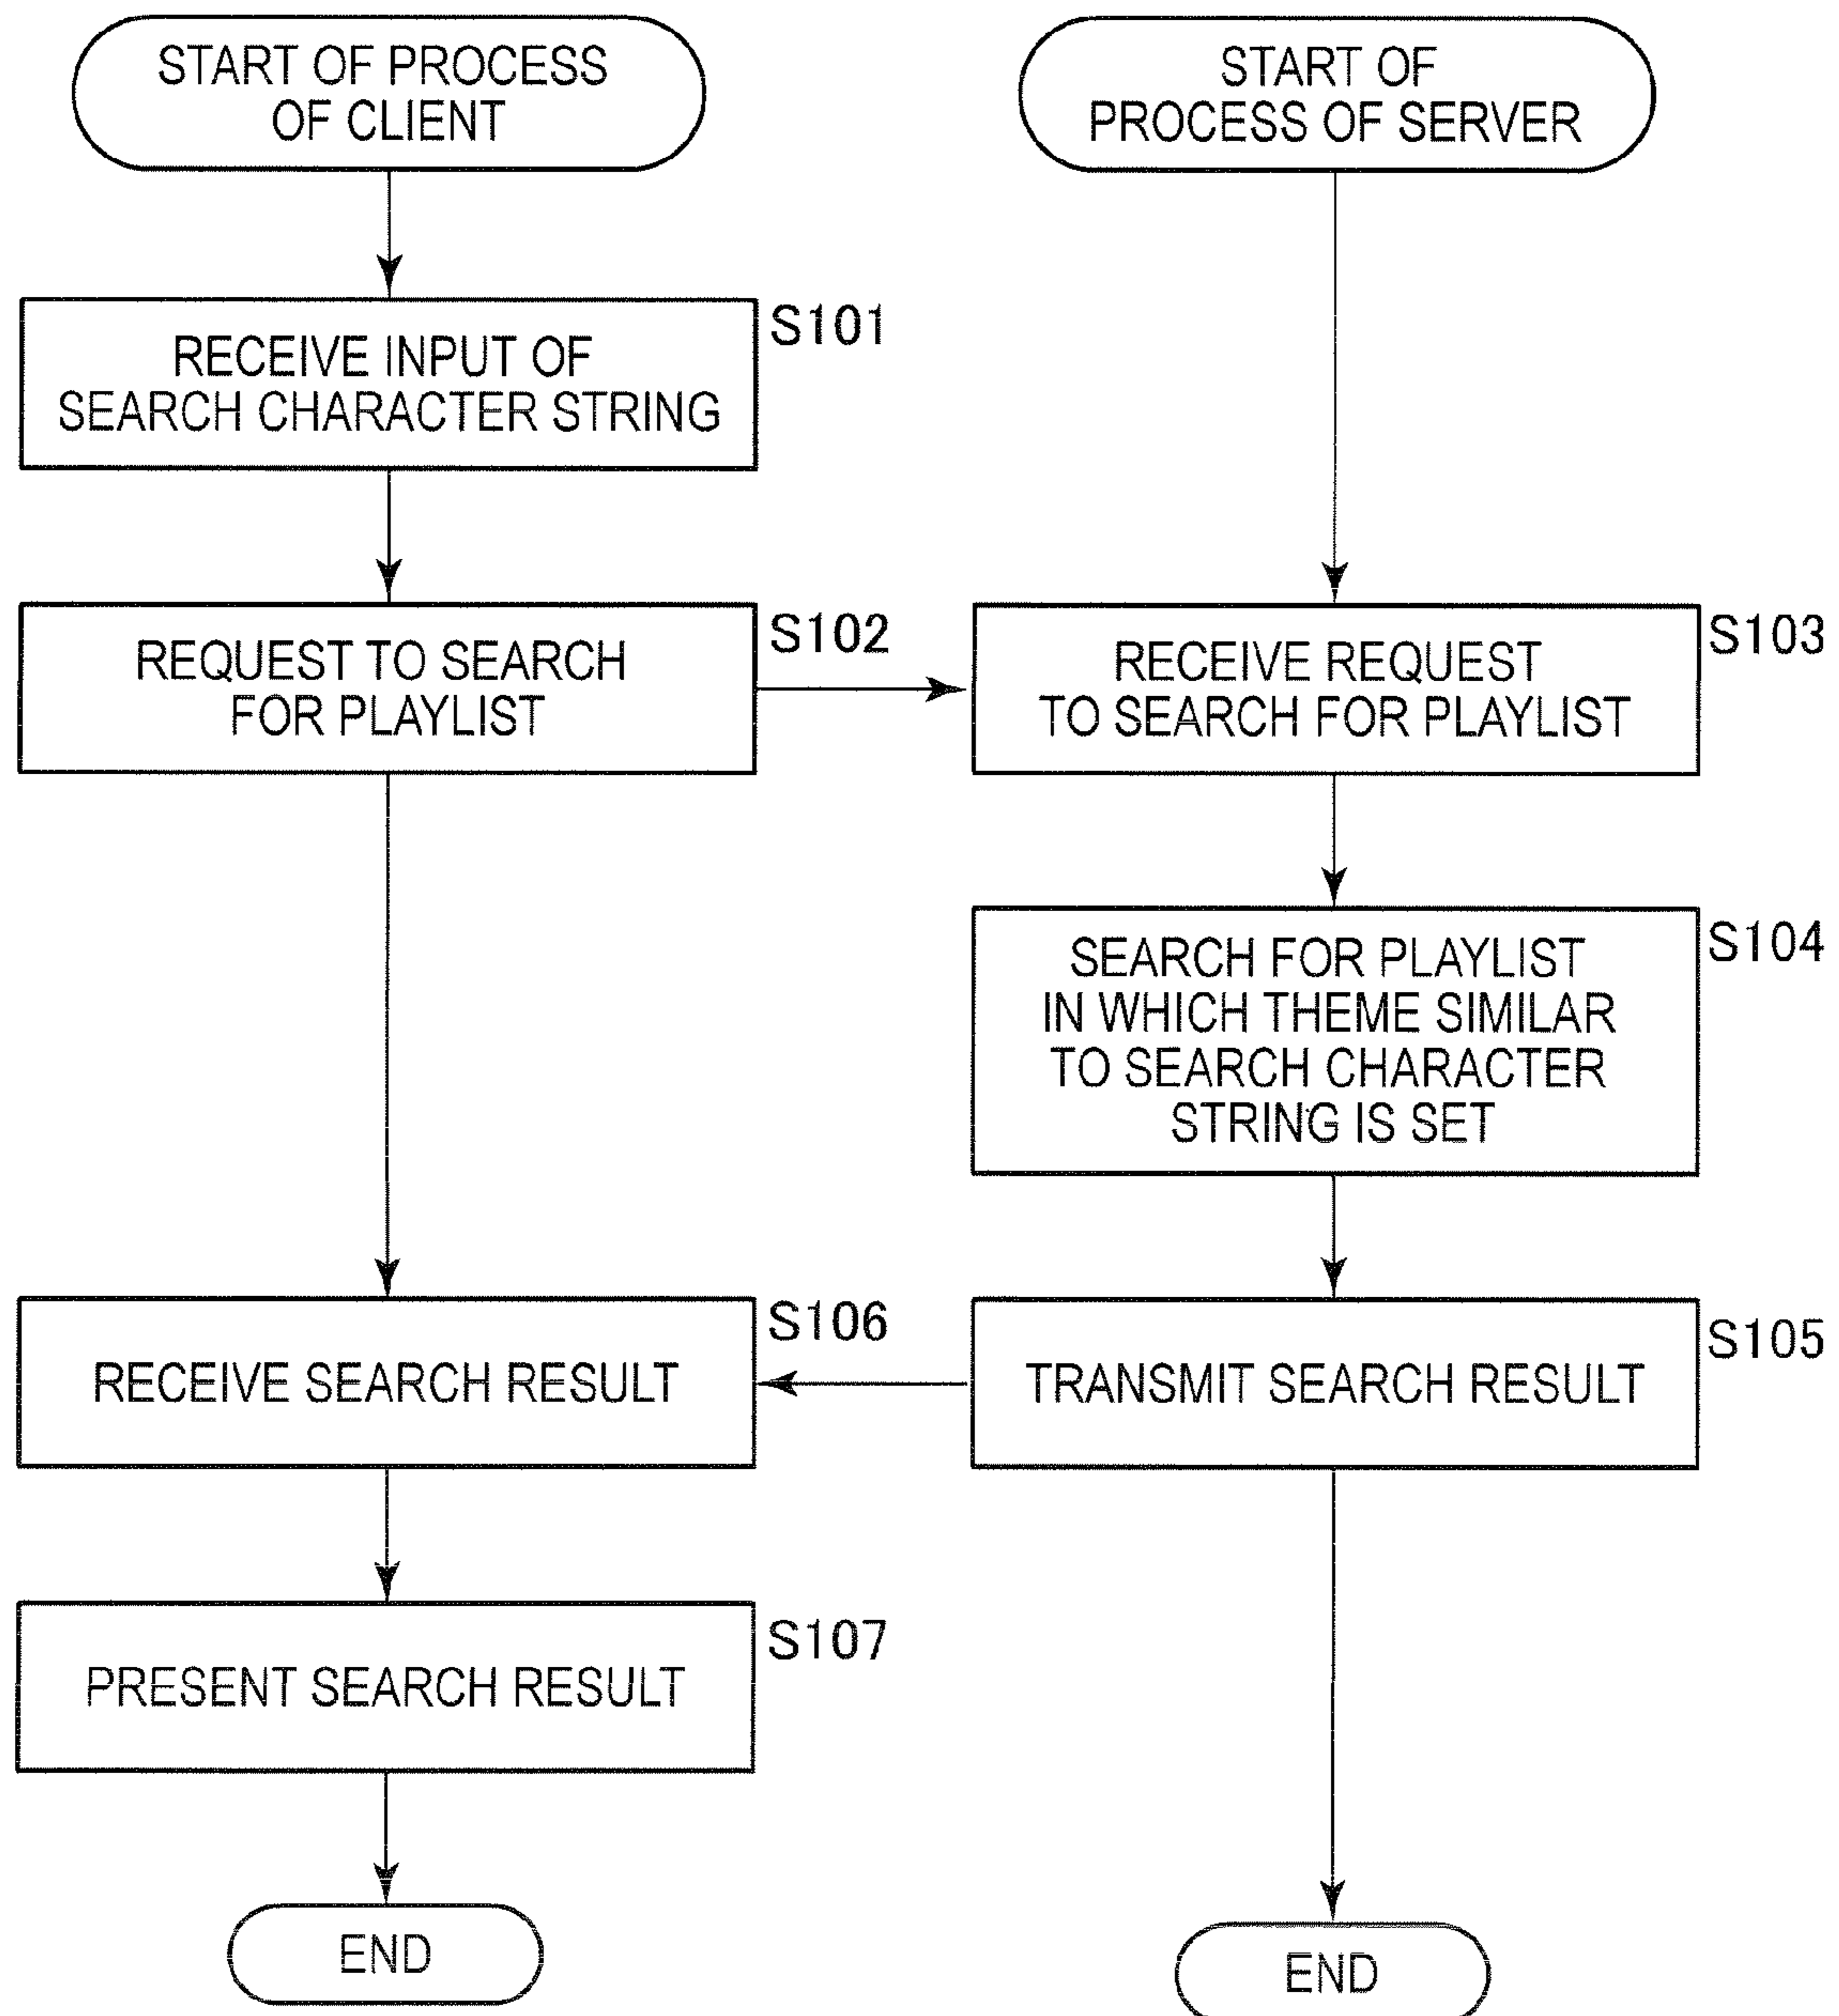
START OF PROCESS OF CLIENT

START OF PROCESS OF SERVER

S101
RECEIVE INPUT OF SEARCH CHARACTER STRING

S102
REQUEST TO SEARCH FOR PLAYLIST

S103
RECEIVE REQUEST TO SEARCH FOR PLAYLIST

S104
SEARCH FOR PLAYLIST IN WHICH THEME SIMILAR TO SEARCH CHARACTER STRING IS SET

S106
RECEIVE SEARCH RESULT

S105
TRANSMIT SEARCH RESULT

S107
PRESENT SEARCH RESULT

END

END